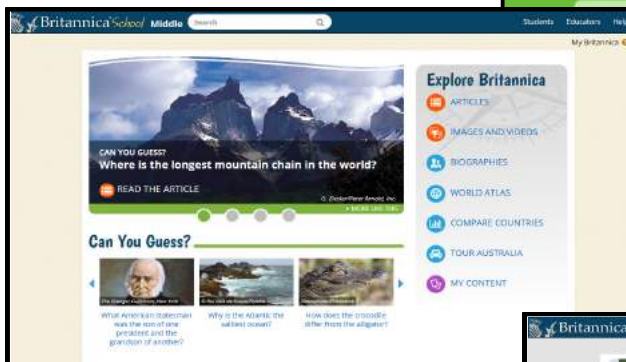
Britannica School Middle
Search
Students Educators Help
My Britannica

CAN YOU GUESS?
Where is the longest mountain chain in the world?
READ THE ARTICLE
© Zodiac/Peter Arnold, Inc.
» MORE LIKE THIS

Explore Britannica
ARTICLES
IMAGES AND VIDEOS
BIOGRAPHIES
WORLD ATLAS
COMPARE COUNTRIES
TOUR AUSTRALIA
MY CONTENT

Can You Guess?
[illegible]
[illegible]
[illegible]
What American statesman was the son of one president and the grandson of another?
Why is the Atlantic the saltiest ocean?
How does the crocodile differ from the alligator?

Britannica